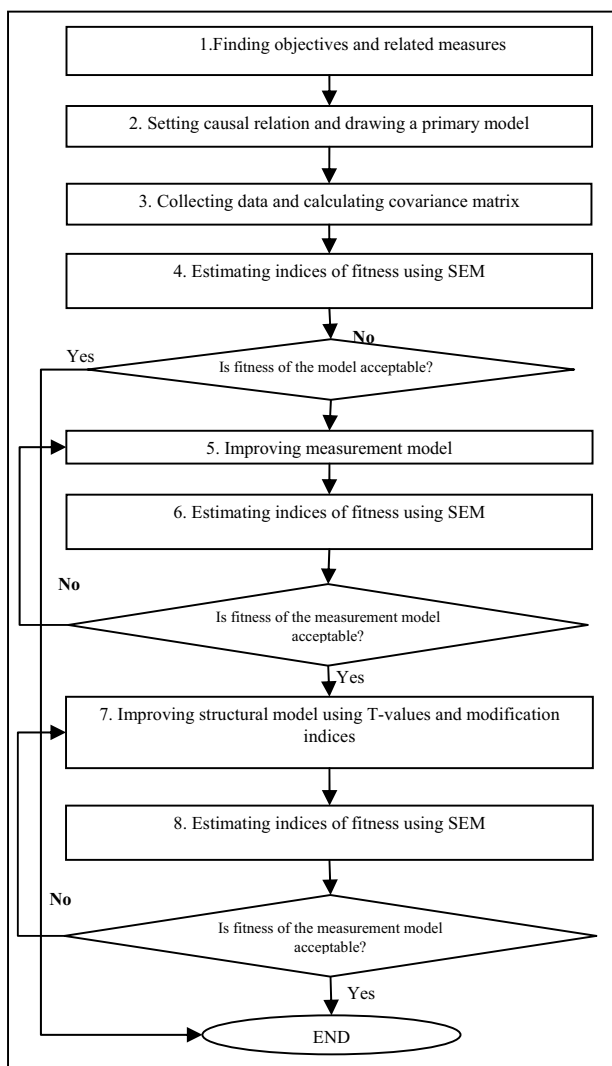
1.Finding objectives and related measures

2. Setting causal relation and drawing a primary model

3. Collecting data and calculating covariance matrix

4. Estimating indices of fitness using SEM

No

Yes

Is fitness of the model acceptable?

5. Improving measurement model

6. Estimating indices of fitness using SEM

No

Is fitness of the measurement model acceptable?

Yes

7. Improving structural model using T-values and modification indices

8. Estimating indices of fitness using SEM

No

Is fitness of the measurement model acceptable?

Yes

END